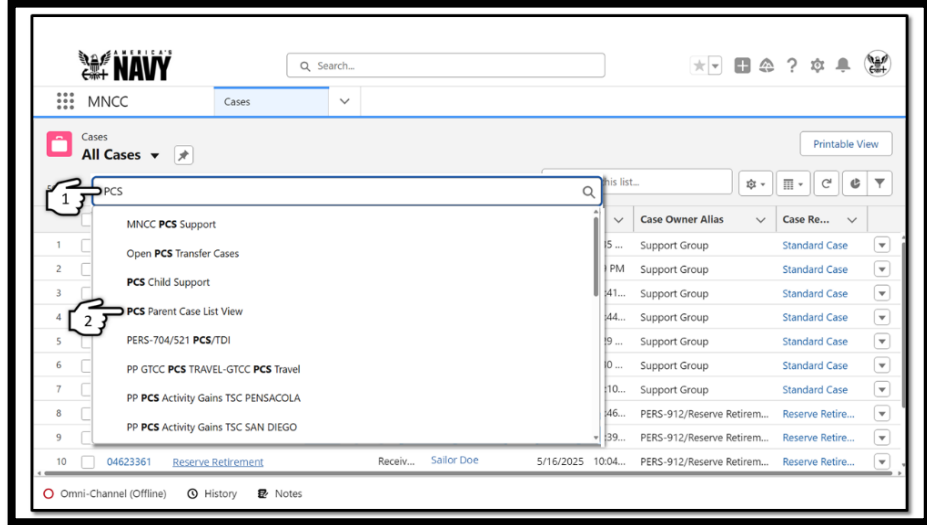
AMERICA'S NAVY

Search...

MNCC Cases

Cases
All Cases ▼

Printable View

1 PCS

his list...

MNCC **PCS** Support
Open **PCS** Transfer Cases
**PCS** Child Support
2 **PCS** Parent Case List View
PERS-704/521 **PCS**/TDI
PP GTCC **PCS** TRAVEL-GTCC **PCS** Travel
PP **PCS** Activity Gains TSC PENSACOLA
PP **PCS** Activity Gains TSC SAN DIEGO

| | Case Owner Alias | Case Re... |
|---|---|---|
| 1 | Support Group | Standard Case |
| 2 | Support Group | Standard Case |
| 3 | Support Group | Standard Case |
| 4 | Support Group | Standard Case |
| 5 | Support Group | Standard Case |
| 6 | Support Group | Standard Case |
| 7 | Support Group | Standard Case |
| 8 | PERS-912/Reserve Retirem... | Reserve Retire... |
| 9 | PERS-912/Reserve Retirem... | Reserve Retire... |
| 10 04623361 Reserve Retirement Receiv... Sailor Doe 5/16/2025 10:04... | PERS-912/Reserve Retirem... | Reserve Retire... |

Omni-Channel (Offline) History Notes